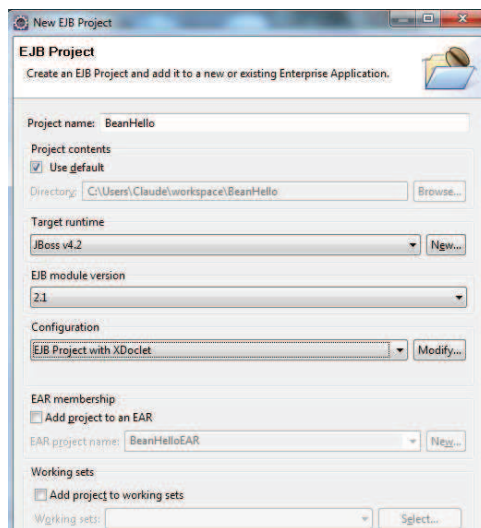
New EJB Project

EJB Project

Create an EJB Project and add it to a new or existing Enterprise Application.

Project name: BeanHello

Project contents

Use default

Directory: C:\Users\Claude\workspace\BeanHello

Browse...

Target runtime

JBoss v4.2

New...

EJB module version

2.1

Configuration

EJB Project with XDoclet

Modify...

EAR membership

Add project to an EAR

EAR project name: BeanHelloEAR

New...

Working sets

Add project to working sets

Working sets:

Select...